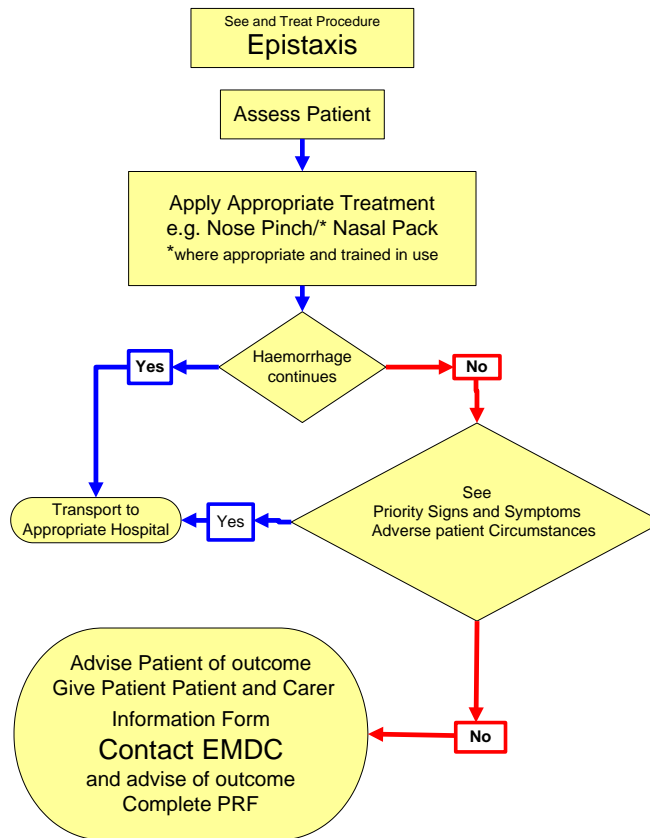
See and Treat Procedure
Epistaxis

Assess Patient

Apply Appropriate Treatment
e.g. Nose Pinch/* Nasal Pack
*where appropriate and trained in use

Haemorrhage continues

Yes

No

Transport to Appropriate Hospital

Yes

See
Priority Signs and Symptoms
Adverse patient Circumstances

Advise Patient of outcome
Give Patient Patient and Carer Information Form
Contact EMDC
and advise of outcome
Complete PRF

No